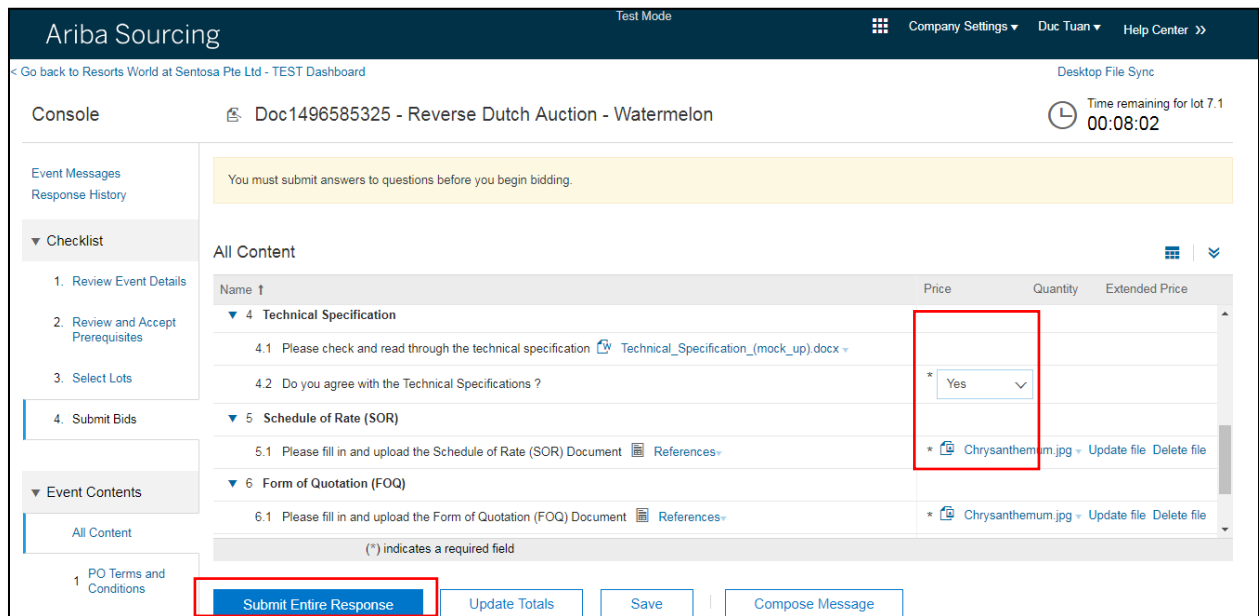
Ariba Sourcing

Test Mode

Company Settings ▾ Duc Tuan ▾ Help Center »

< Go back to Resorts World at Sentosa Pte Ltd - TEST Dashboard

Desktop File Sync

Console

Doc1496585325 - Reverse Dutch Auction - Watermelon

Time remaining for lot 7.1
00:08:02

Event Messages
Response History

You must submit answers to questions before you begin bidding.

▼ Checklist

1. Review Event Details

2. Review and Accept Prerequisites

3. Select Lots

4. Submit Bids

▼ Event Contents

All Content

1 PO Terms and Conditions

All Content

| Name ↑ | Price | Quantity | Extended Price |
|---|---|---|---|
| ▼ 4 Technical Specification | | | |
| 4.1 Please check and read through the technical specification Technical_Specification_(mock_up).docx ▾ | | | |
| 4.2 Do you agree with the Technical Specifications ? | * Yes | | |
| ▼ 5 Schedule of Rate (SOR) | | | |
| 5.1 Please fill in and upload the Schedule of Rate (SOR) Document References ▾ | * Chrysanthemum.jpg ▾ Update file Delete file | | |
| ▼ 6 Form of Quotation (FOQ) | | | |
| 6.1 Please fill in and upload the Form of Quotation (FOQ) Document References ▾ | * Chrysanthemum.jpg ▾ Update file Delete file | | |

(*) indicates a required field

Submit Entire Response | Update Totals | Save | Compose Message